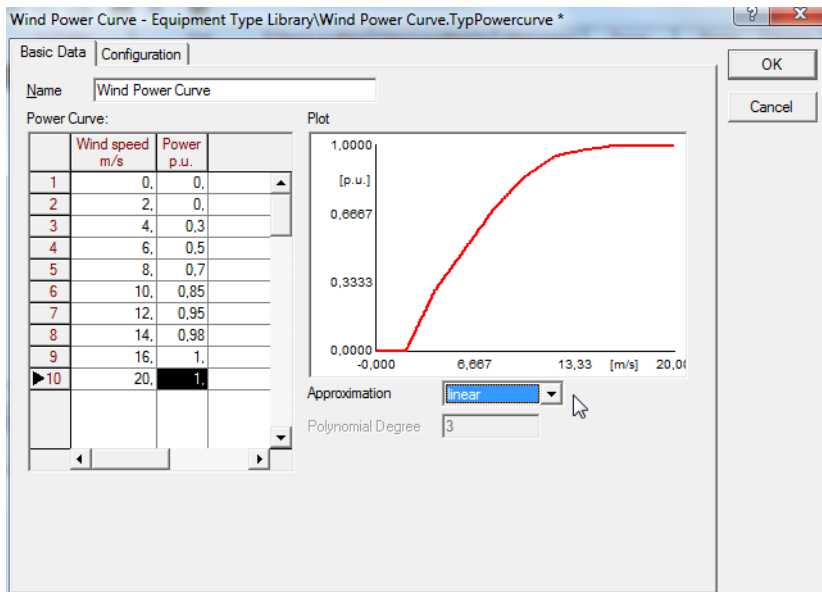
Wind Power Curve - Equipment Type Library\Wind Power Curve.TypPowercurve *

?
X

Basic Data | Configuration

OK

Cancel

Name Wind Power Curve

Power Curve:

| | Wind speed m/s | Power p.u. |
|---|---|---|
| 1 | 0, | 0, |
| 2 | 2, | 0, |
| 3 | 4, | 0,3 |
| 4 | 6, | 0,5 |
| 5 | 8, | 0,7 |
| 6 | 10, | 0,85 |
| 7 | 12, | 0,95 |
| 8 | 14, | 0,98 |
| 9 | 16, | 1, |
| ▶10 | 20, | 1, |

Plot

1,0000
[p.u.]
0,6667
0,3333
0,0000
-0,000
6,667
13,33
[m/s]
20,0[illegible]

Approximation linear

Polynomial Degree 3